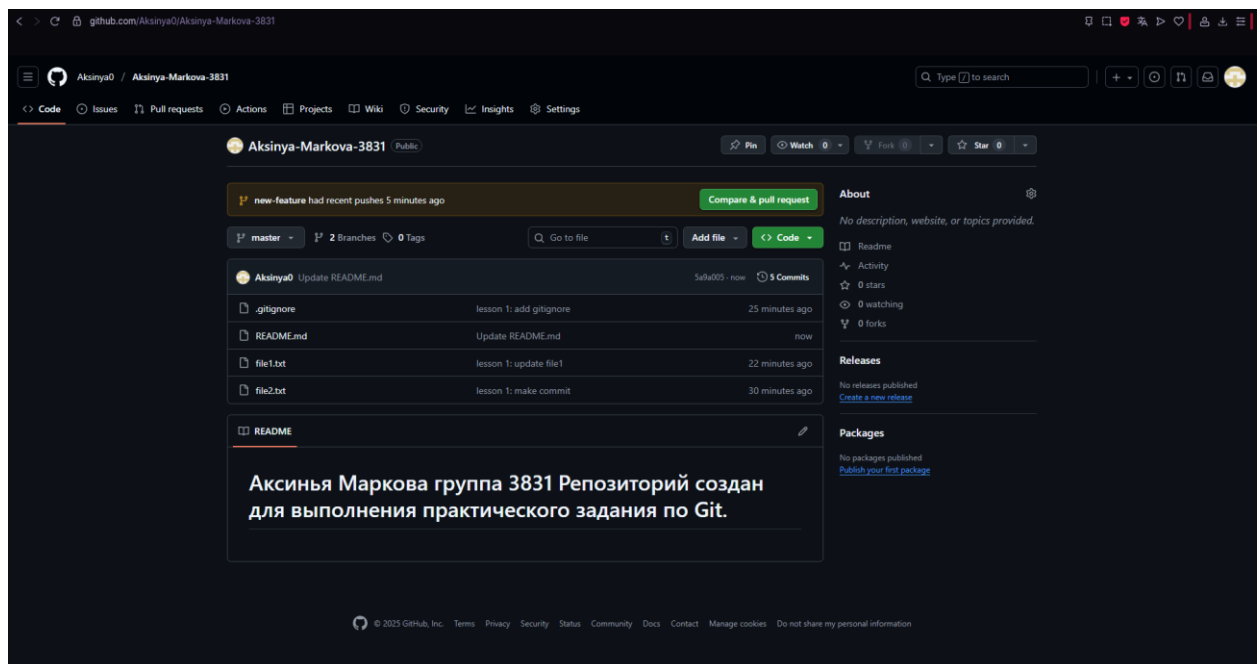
github.com/Aksinya0/Aksinya-Markova-3831

Aksinya0 / Aksinya-Markova-3831

Type / to search

Code Issues Pull requests Actions Projects Wiki Security Insights Settings

Aksinya-Markova-3831 Public

Pin Watch 0 Fork 0 Star 0

new-feature had recent pushes 5 minutes ago

Compare & pull request

master 2 Branches 0 Tags

Go to file t Add file Code

Aksinya0 Update README.md 5a9a005 · now 5 Commits

| | | |
|---|---|---|
| .gitignore | lesson 1: add gitignore | 25 minutes ago |
| README.md | Update README.md | now |
| file1.txt | lesson 1: update file1 | 22 minutes ago |
| file2.txt | lesson 1: make commit | 30 minutes ago |

README

Аксинья Маркова группа 3831 Репозиторий создан для выполнения практического задания по Git.

About

No description, website, or topics provided.

Readme
Activity
0 stars
0 watching
0 forks

Releases

No releases published
Create a new release

Packages

No packages published
Publish your first package

© 2025 GitHub, Inc. Terms Privacy Security Status Community Docs Contact Manage cookies Do not share my personal information